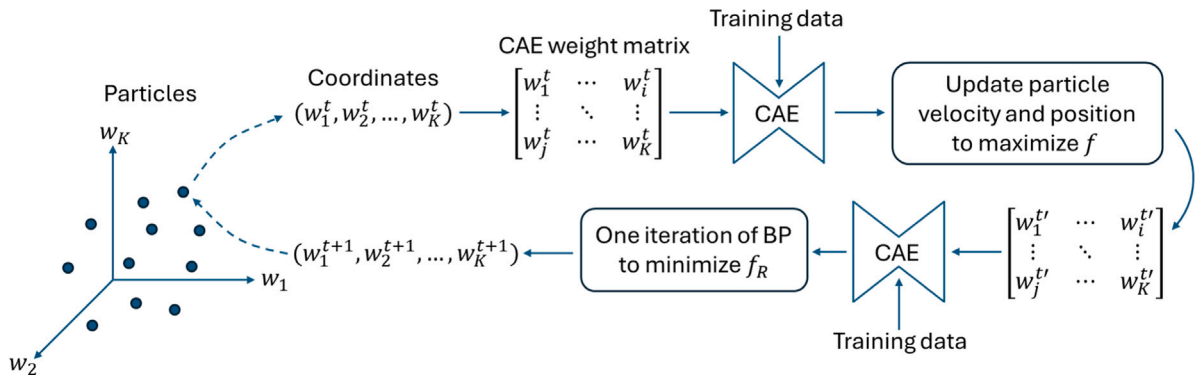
Particles

$w_K$

$w_1$

$w_2$

Coordinates
$(w_1^t, w_2^t, \dots, w_K^t)$

CAE weight matrix
$\begin{bmatrix} w_1^t & \cdots & w_i^t \\ \vdots & \ddots & \vdots \\ w_j^t & \cdots & w_K^t \end{bmatrix}$

Training data

CAE

Update particle velocity and position to maximize $f$

$\begin{bmatrix} w_1^{t'} & \cdots & w_i^{t'} \\ \vdots & \ddots & \vdots \\ w_j^{t'} & \cdots & w_K^{t'} \end{bmatrix}$

CAE

Training data

One iteration of BP to minimize $f_R$

$(w_1^{t+1}, w_2^{t+1}, \dots, w_K^{t+1})$